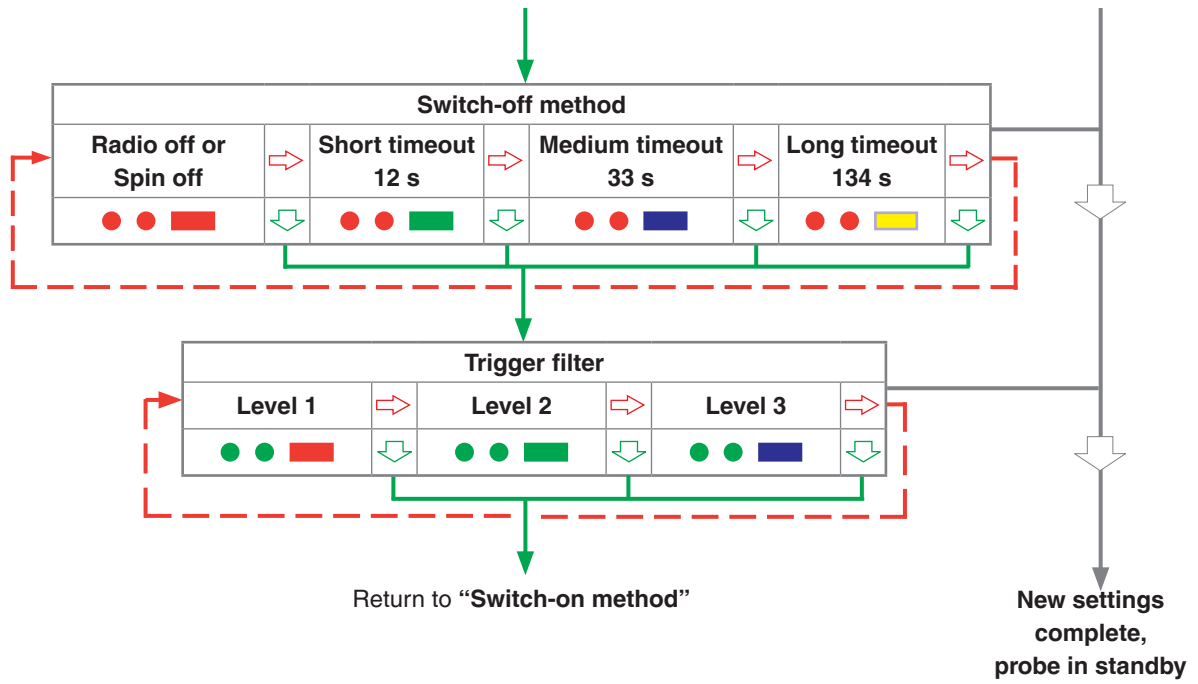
Switch-off method

| Radio off or Spin off | Short timeout 12 s | Medium timeout 33 s | Long timeout 134 s |
|---|---|---|---|

Trigger filter

| Level 1 | Level 2 | Level 3 |
|---|---|---|

Return to **“Switch-on method”**

**New settings complete, probe in standby**